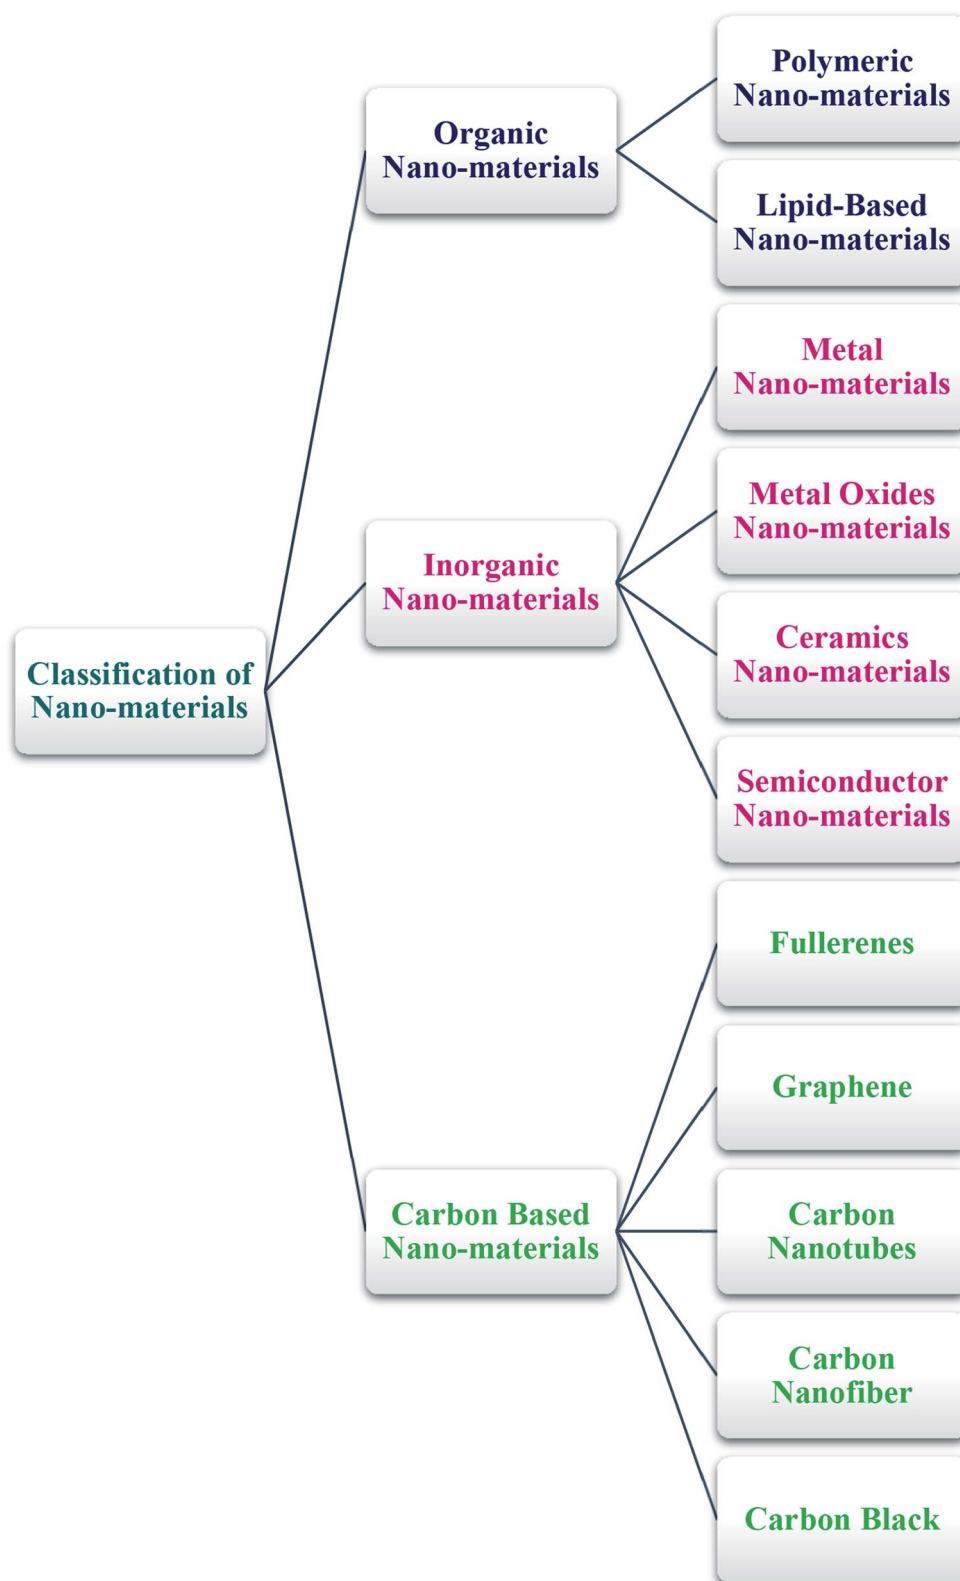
Classification of Nano-materials

Organic Nano-materials

Polymeric Nano-materials

Lipid-Based Nano-materials

Inorganic Nano-materials

Metal Nano-materials

Metal Oxides Nano-materials

Ceramics Nano-materials

Semiconductor Nano-materials

Carbon Based Nano-materials

Fullerenes

Graphene

Carbon Nanotubes

Carbon Nanofiber

Carbon Black